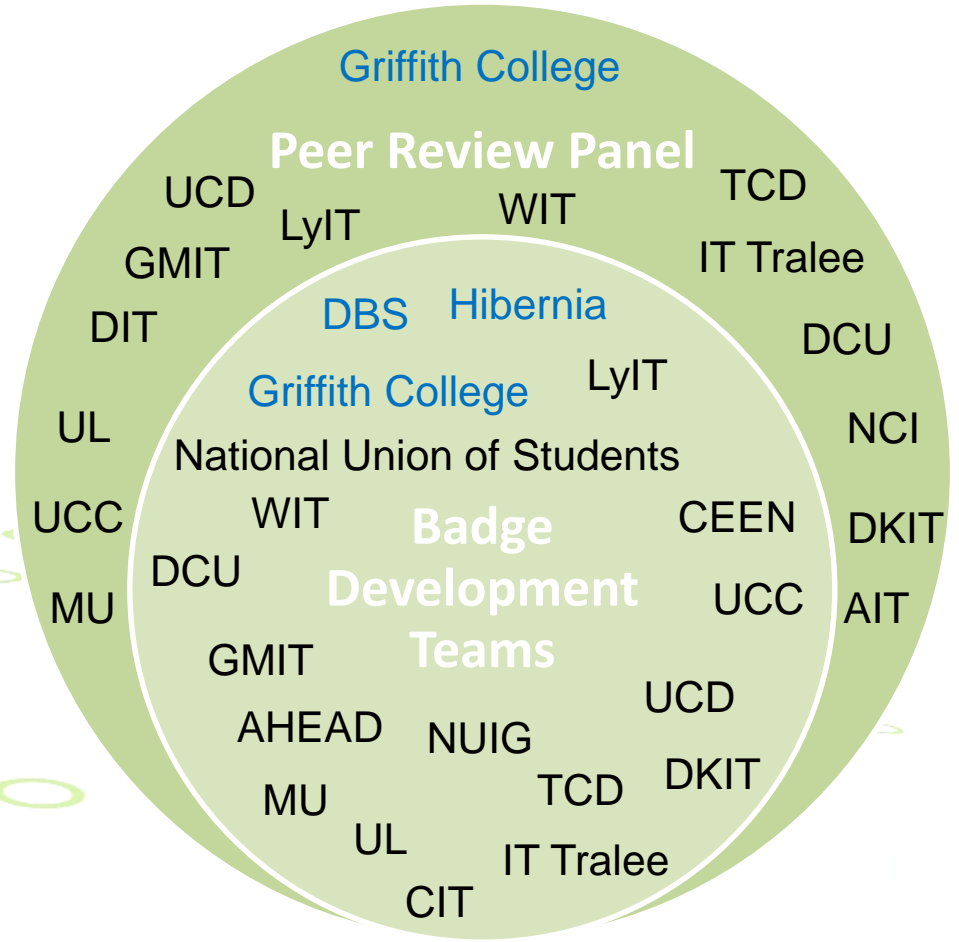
Griffith College

Peer Review Panel

UCD

LyIT

WIT

TCD

GMIT

IT Tralee

DIT

DCU

UL

NCI

UCC

DKIT

MU

AIT

DBS

Hibernia

Griffith College

LyIT

National Union of Students

WIT

CEEN

Badge Development Teams

DCU

UCC

GMIT

UCD

AHEAD

NUIG

DKIT

TCD

MU

UL

IT Tralee

CIT